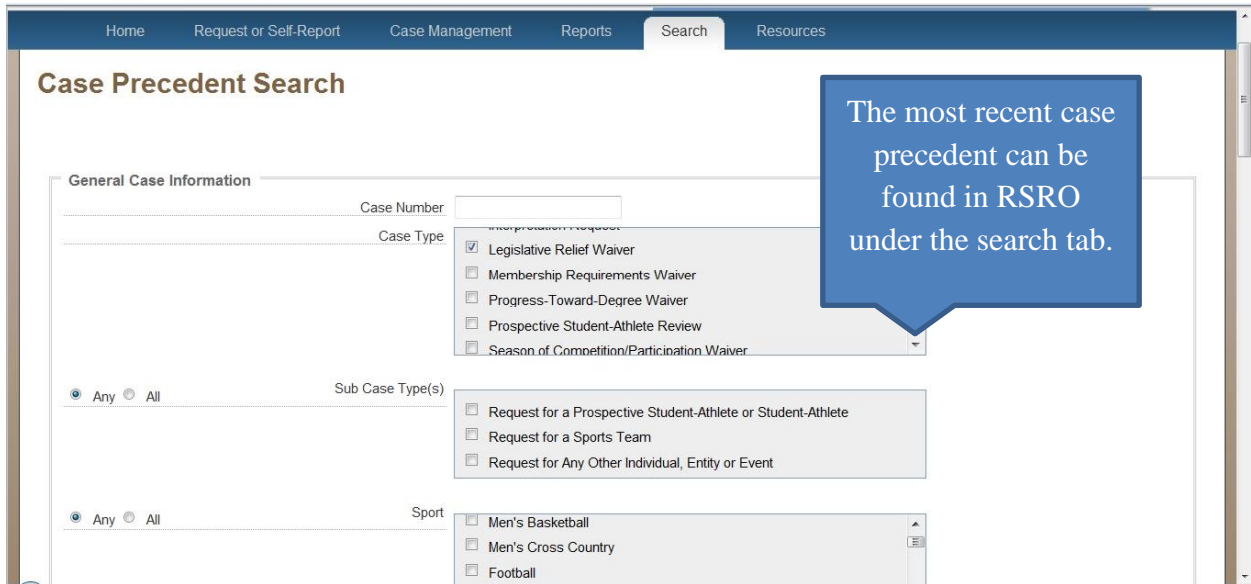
Home Request or Self-Report Case Management Reports Search Resources

Case Precedent Search

The most recent case precedent can be found in RSRO under the search tab.

General Case Information

Case Number

Case Type

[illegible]

Legislative Relief Waiver

Membership Requirements Waiver

Progress-Toward-Degree Waiver

Prospective Student-Athlete Review

Season of Competition/Participation Waiver

Any All

Sub Case Type(s)

Request for a Prospective Student-Athlete or Student-Athlete

Request for a Sports Team

Request for Any Other Individual, Entity or Event

Any All

Sport

Men's Basketball

Men's Cross Country

Football